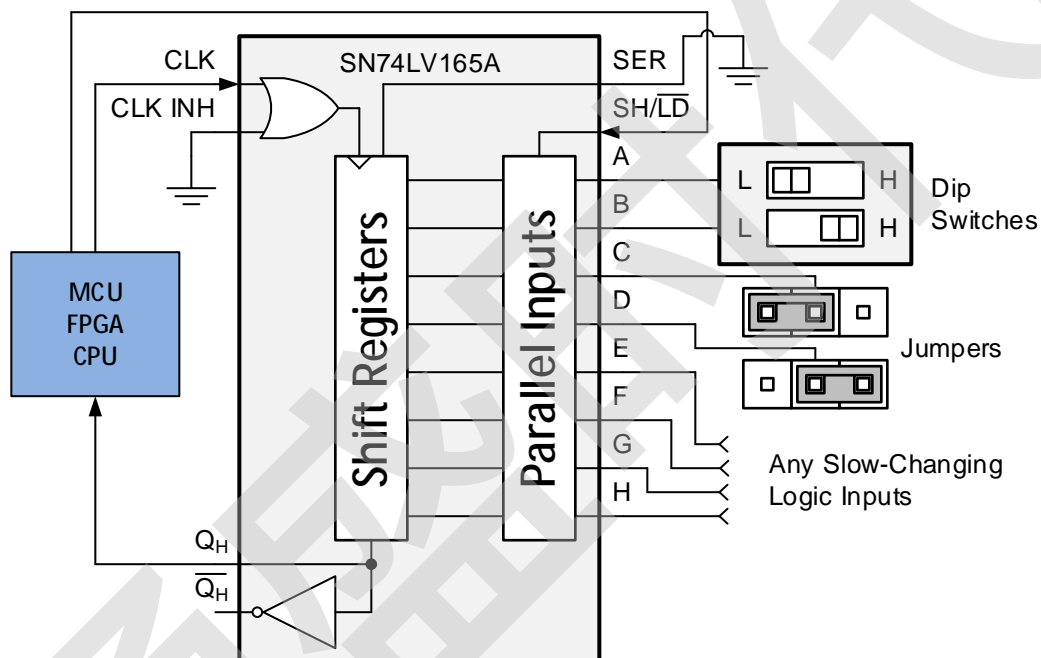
CLK

CLK INH

SN74LV165A

SER

SH/$\overline{LD}$

A

B

C

D

E

F

G

H

Shift Registers

Parallel Inputs

L

H

L

H

Dip Switches

Jumpers

Any Slow-Changing Logic Inputs

MCU
FPGA
CPU

$Q_H$

$\overline{Q_H}$